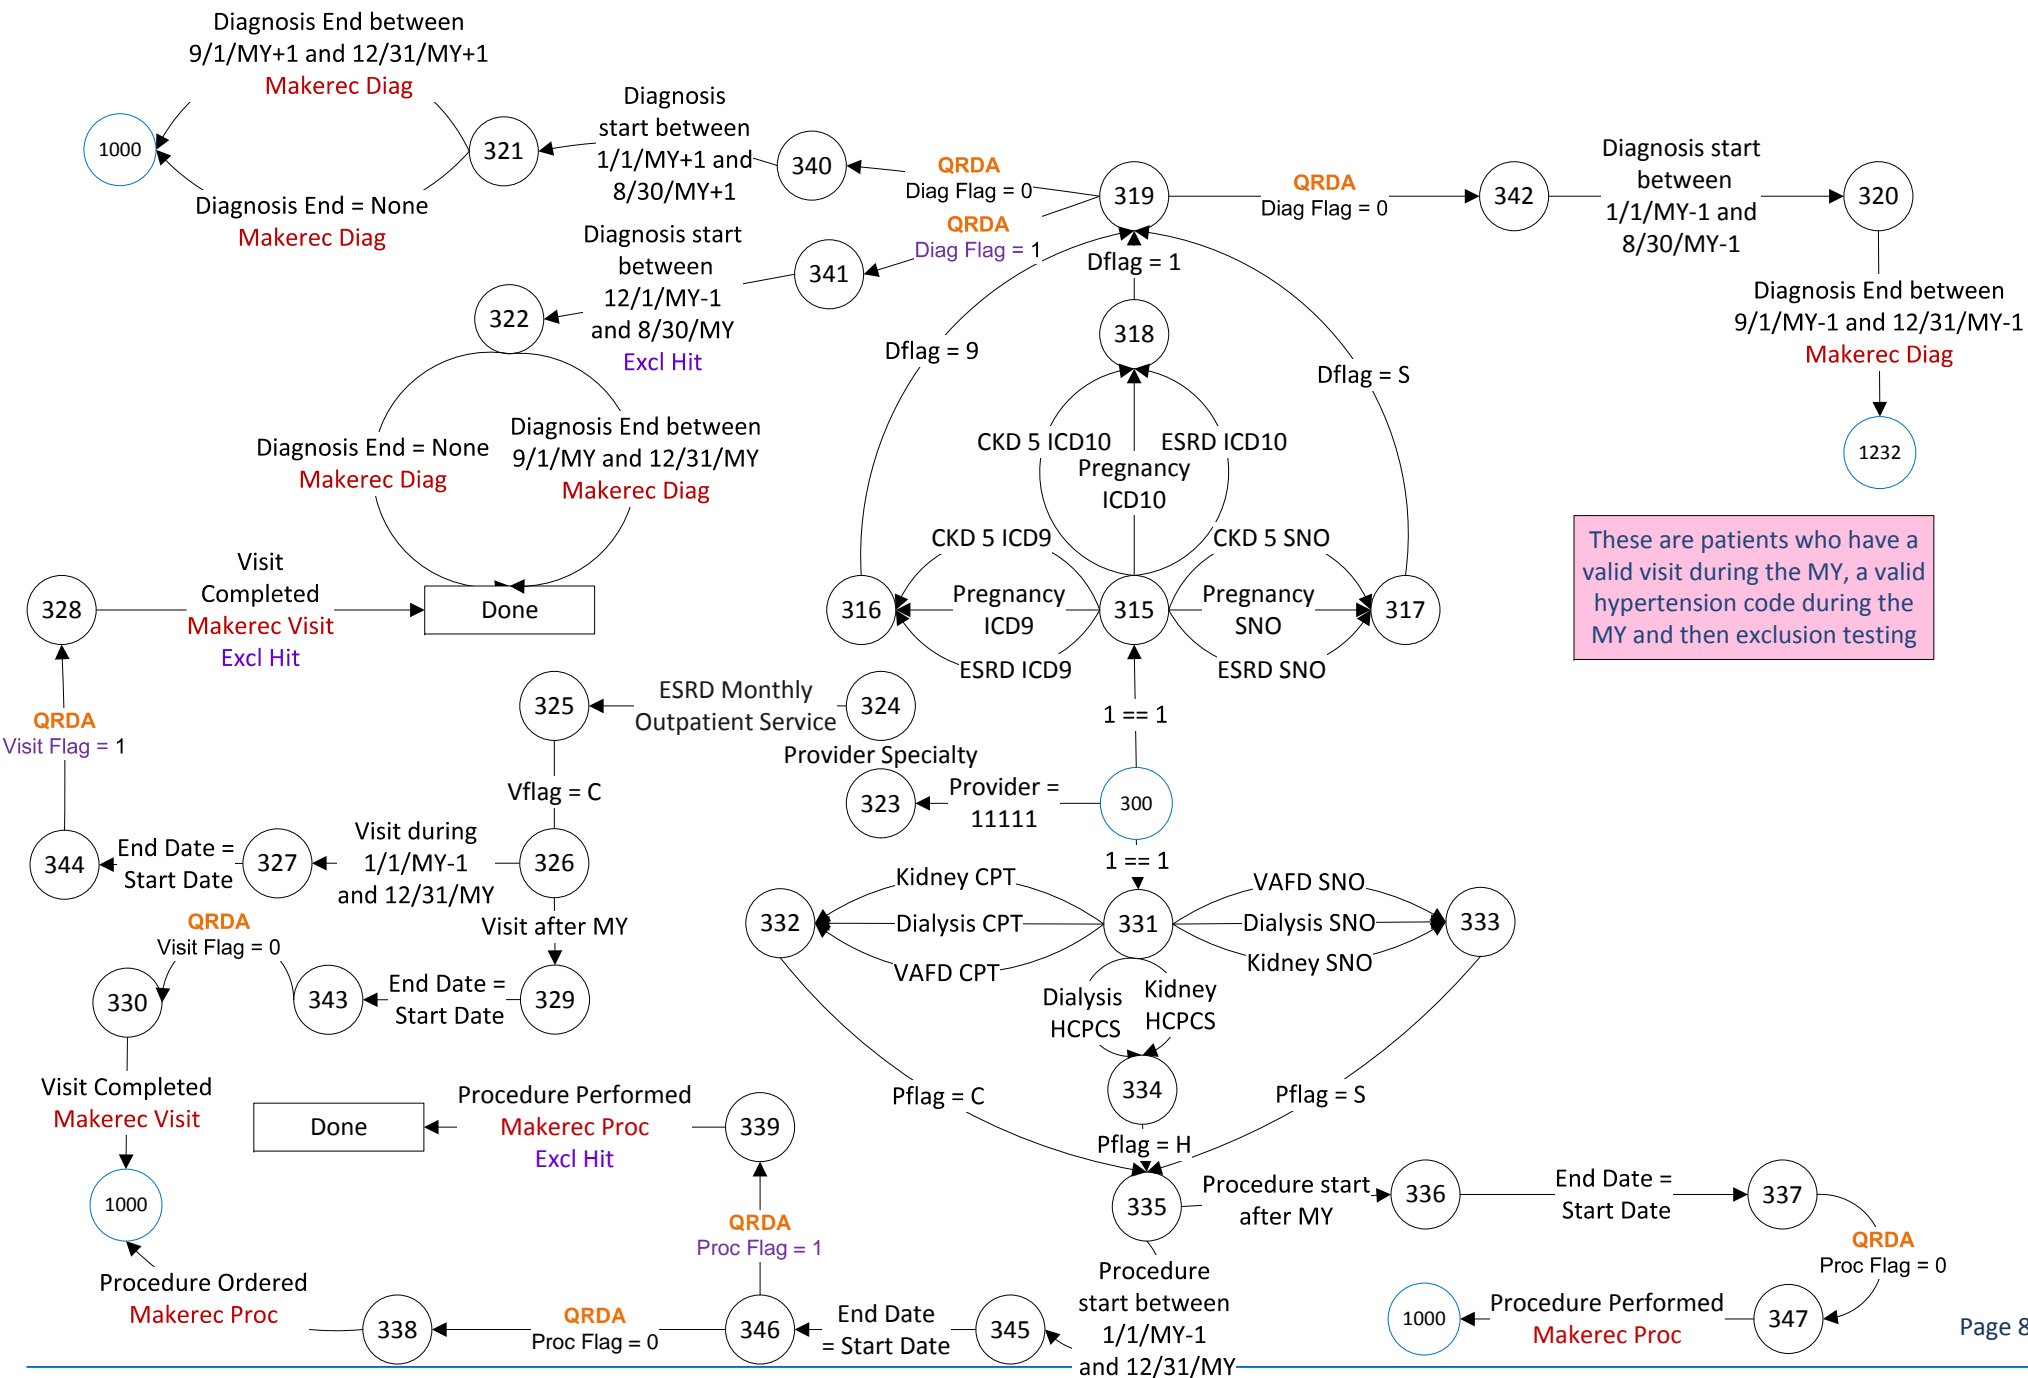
Diagnosis End between 9/1/MY+1 and 12/31/MY+1
Makerec Diag

1000

Diagnosis End = None
Makerec Diag

321

Diagnosis start between 1/1/MY+1 and 8/30/MY+1

340

QRDA
Diag Flag = 0

319

QRDA
Diag Flag = 0

342

Diagnosis start between 1/1/MY-1 and 8/30/MY-1

320

QRDA
Diag Flag = 1

341

Diagnosis start between 12/1/MY-1 and 8/30/MY
Excl Hit

322

Dflag = 1

318

Dflag = 9

Dflag = S

Diagnosis End between 9/1/MY-1 and 12/31/MY-1
Makerec Diag

1232

Diagnosis End = None
Makerec Diag

Diagnosis End between 9/1/MY and 12/31/MY
Makerec Diag

CKD 5 ICD10
ESRD ICD10
Pregnancy ICD10

CKD 5 ICD9
CKD 5 SNO

These are patients who have a valid visit during the MY, a valid hypertension code during the MY and then exclusion testing

328

Visit Completed
Makerec Visit
Excl Hit

Done

316

Pregnancy ICD9

315

Pregnancy SNO

317

ESRD ICD9
ESRD SNO

325

ESRD Monthly Outpatient Service

324

1 == 1

QRDA
Visit Flag = 1

Vflag = C

Provider Specialty

323

Provider = 11111

300

344

End Date = Start Date

327

Visit during 1/1/MY-1 and 12/31/MY

326

1 == 1

Kidney CPT
VAFD SNO

332

Dialysis CPT

331

Dialysis SNO

333

VAFD CPT
Kidney SNO

Visit after MY

QRDA
Visit Flag = 0

330

343

End Date = Start Date

329

Dialysis HCPCS
Kidney HCPCS

334

Visit Completed
Makerec Visit

Done

Procedure Performed
Makerec Proc
Excl Hit

339

Pflag = C

Pflag = S

Pflag = H

1000

QRDA
Proc Flag = 1

335

Procedure start after MY

336

End Date = Start Date

337

QRDA
Proc Flag = 0

Procedure Ordered
Makerec Proc

338

QRDA
Proc Flag = 0

346

End Date = Start Date

345

Procedure start between 1/1/MY-1 and 12/31/MY

1000

Procedure Performed
Makerec Proc

347

Page 8